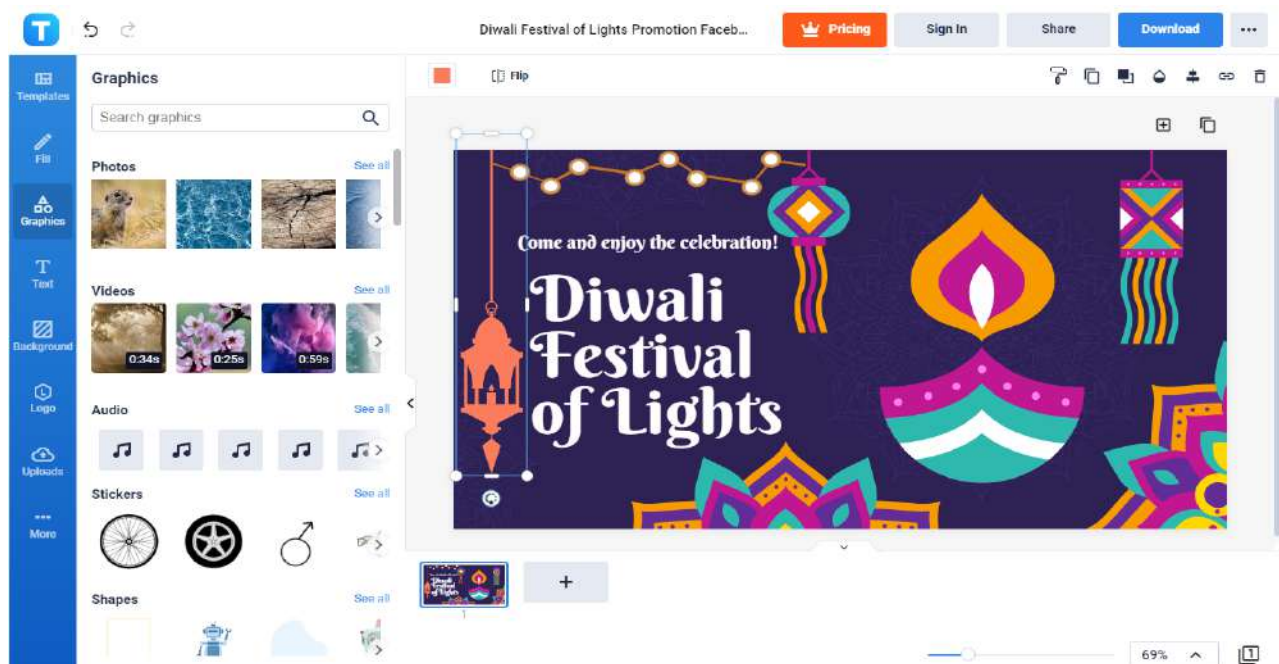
Diwali Festival of Lights Promotion Faceb...

Pricing

Sign In

Share

Download

Templates

Fill

Graphics

Text

Background

Logo

Uploads

More

Graphics

Search graphics

Photos

See all

Videos

See all

0:34s

0:25s

0:59s

Audio

See all

Stickers

See all

Shapes

See all

Flip

Come and enjoy the celebration!

Diwali Festival of Lights

1

69%